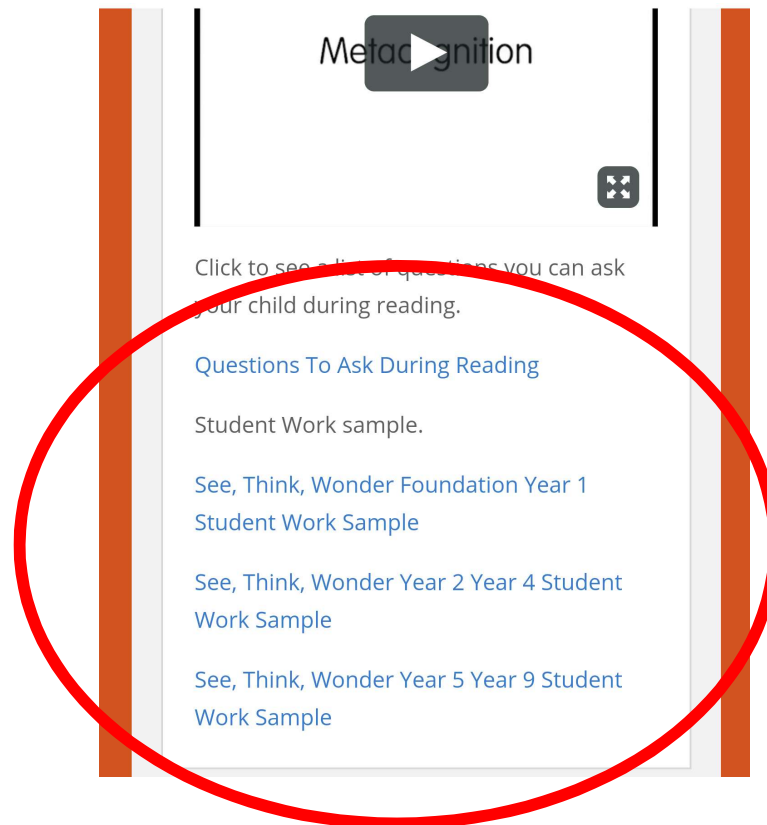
Meta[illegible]gnition

Click to see a list of questions you can ask your child during reading.

Questions To Ask During Reading

Student Work sample.

See, Think, Wonder Foundation Year 1 Student Work Sample

See, Think, Wonder Year 2 Year 4 Student Work Sample

See, Think, Wonder Year 5 Year 9 Student Work Sample